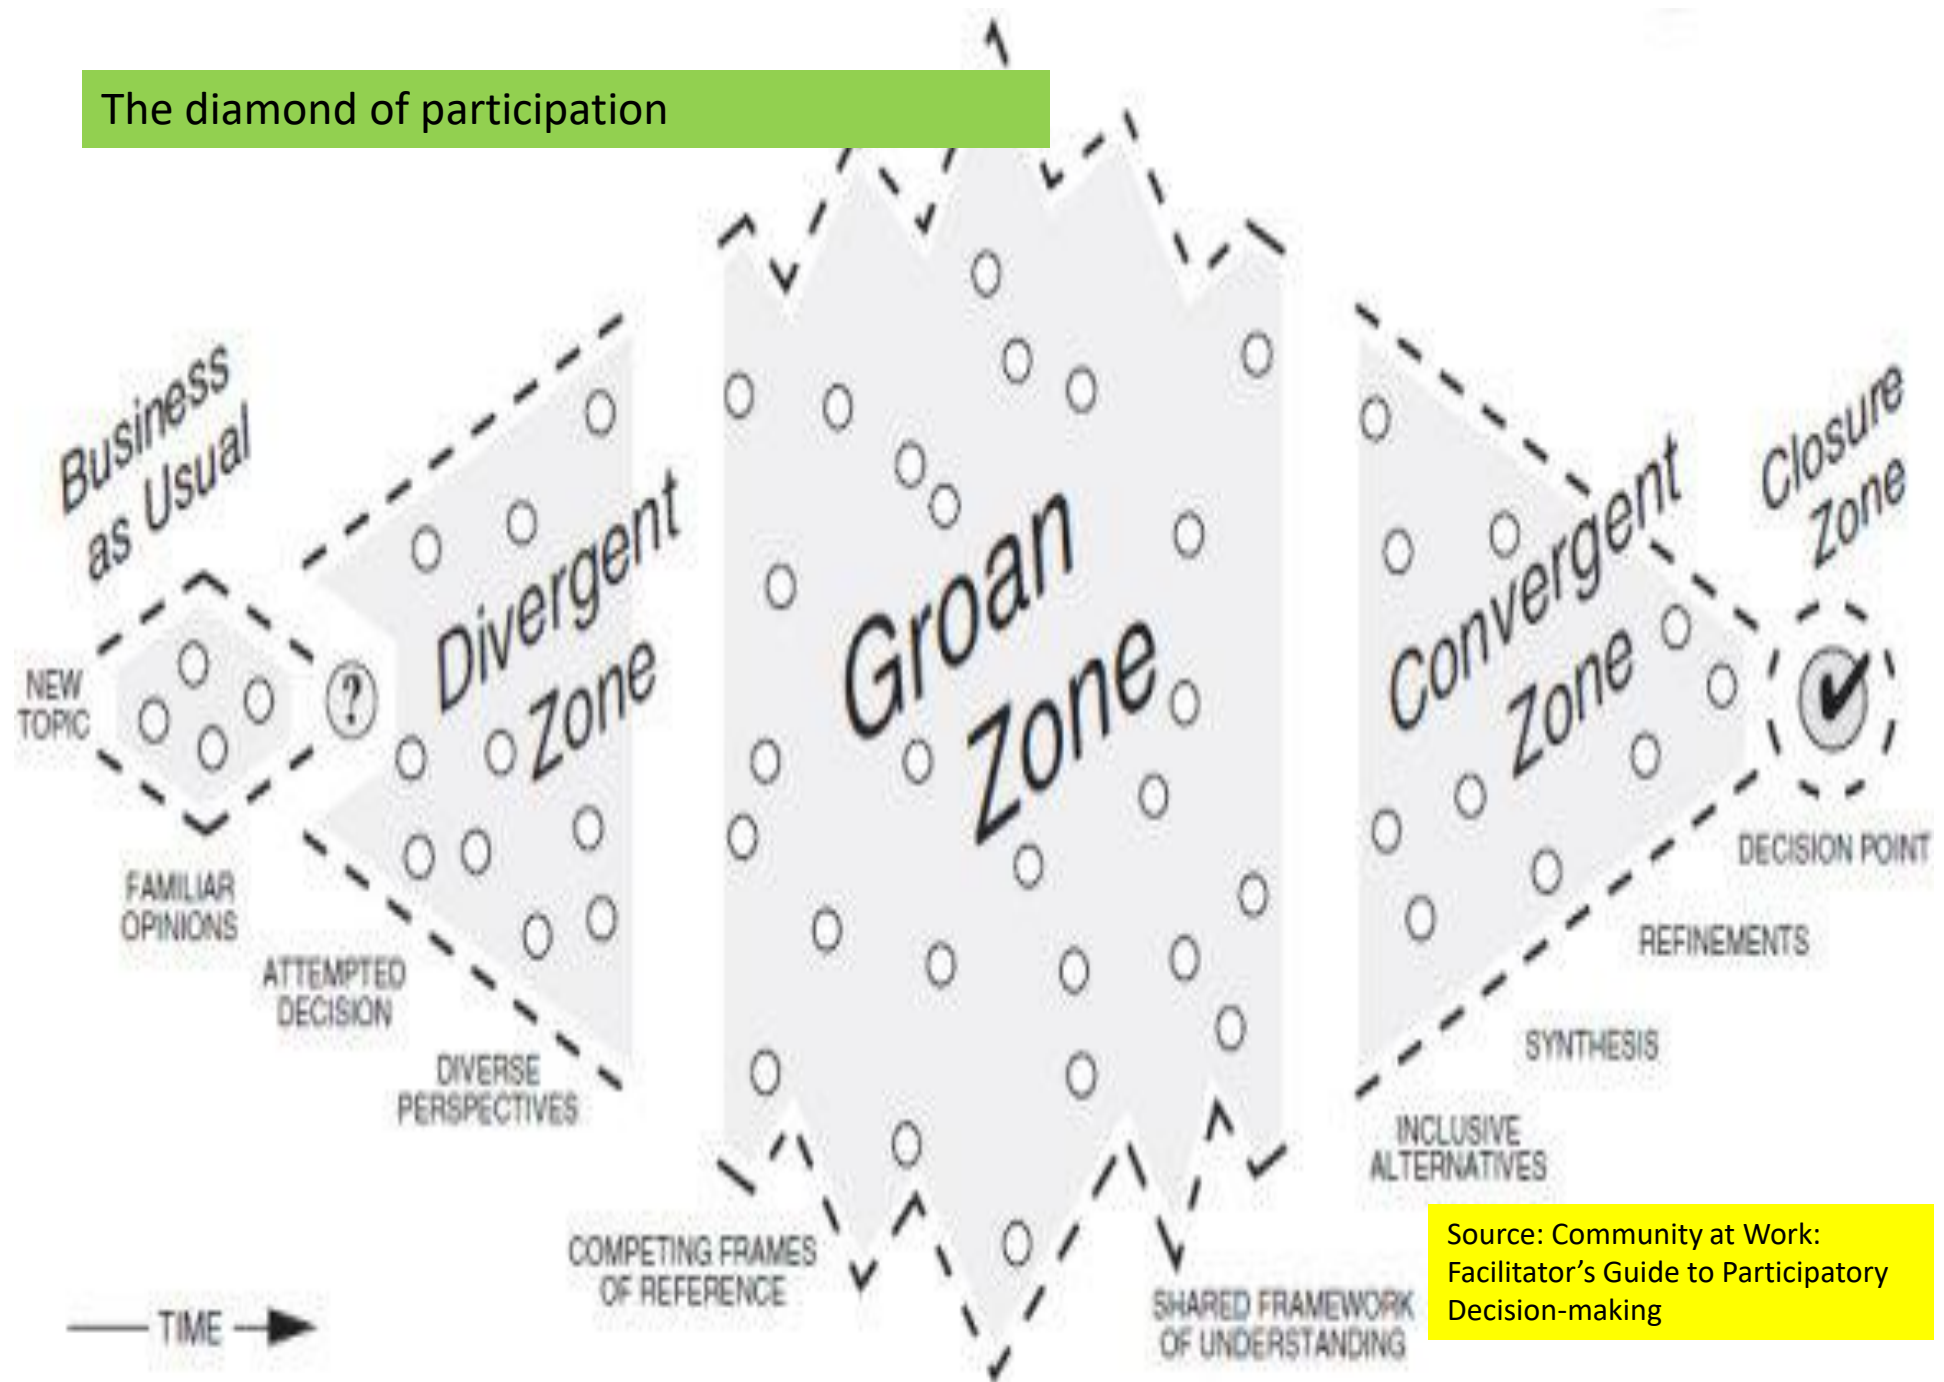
The diamond of participation

Business as Usual

NEW TOPIC

FAMILIAR OPINIONS

?

ATTEMPTED DECISION

Divergent Zone

DIVERSE PERSPECTIVES

Groan Zone

COMPETING FRAMES OF REFERENCE

SHARED FRAMEWORK OF UNDERSTANDING

Convergent Zone

INCLUSIVE ALTERNATIVES

SYNTHESIS

REFINEMENTS

Closure Zone

DECISION POINT

TIME

Source: Community at Work: Facilitator's Guide to Participatory Decision-making